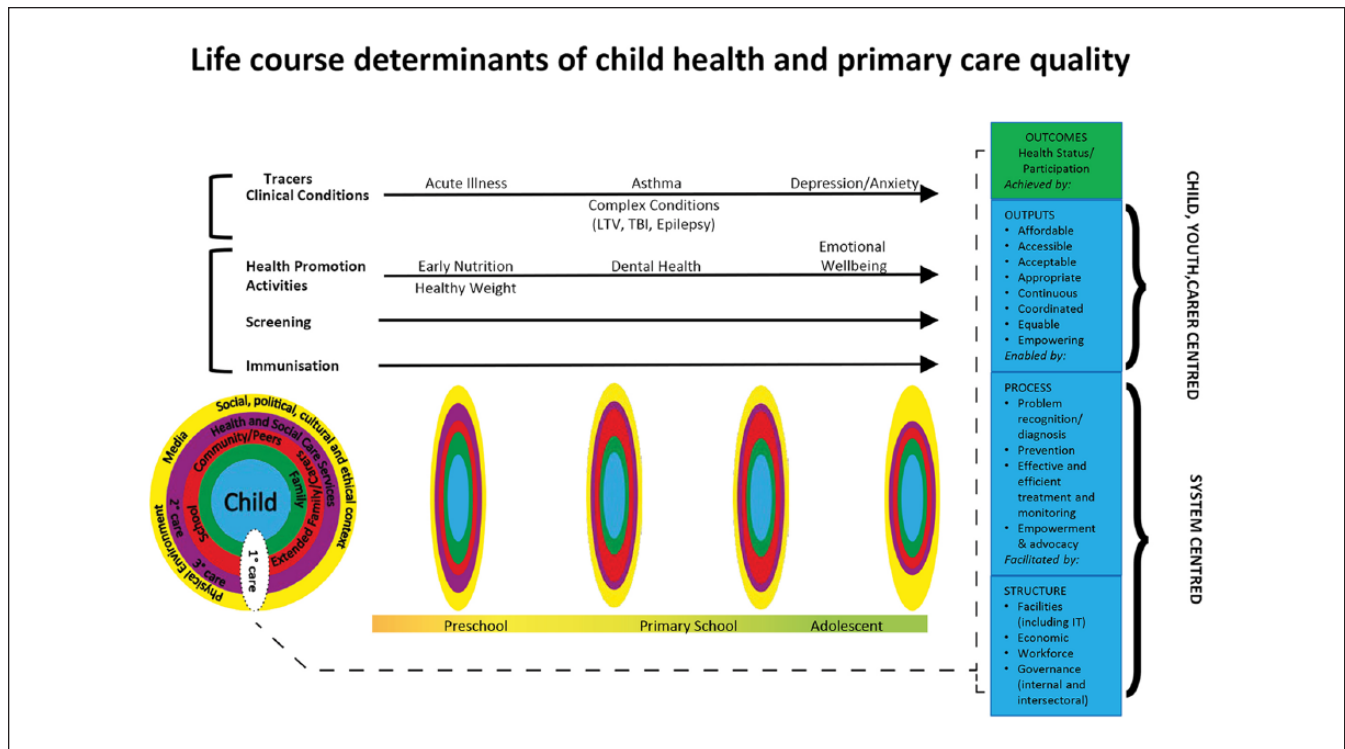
Life course determinants of child health and primary care quality

Tracers
Clinical Conditions

Acute Illness

Asthma

Complex Conditions
(LTV, TBI, Epilepsy)

Depression/Anxiety

Health Promotion Activities

Early Nutrition
Healthy Weight

Dental Health

Emotional Wellbeing

Screening

Immunisation

Social, political, cultural and ethical context
Media
Health and Social Care Services
Community/Peers
Family
Extended Family/Carers
School
2° care
3° care
Physical Environment
Child
1° care

Preschool
Primary School
Adolescent

OUTCOMES
Health Status/ Participation
*Achieved by:*

OUTPUTS
• Affordable
• Accessible
• Acceptable
• Appropriate
• Continuous
• Coordinated
• Equable
• Empowering
*Enabled by:*

PROCESS
• Problem recognition/ diagnosis
• Prevention
• Effective and efficient treatment and monitoring
• Empowerment & advocacy
*Facilitated by:*

STRUCTURE
• Facilities (including IT)
• Economic
• Workforce
• Governance (internal and intersectoral)

CHILD, YOUTH,CARER CENTRED

SYSTEM CENTRED